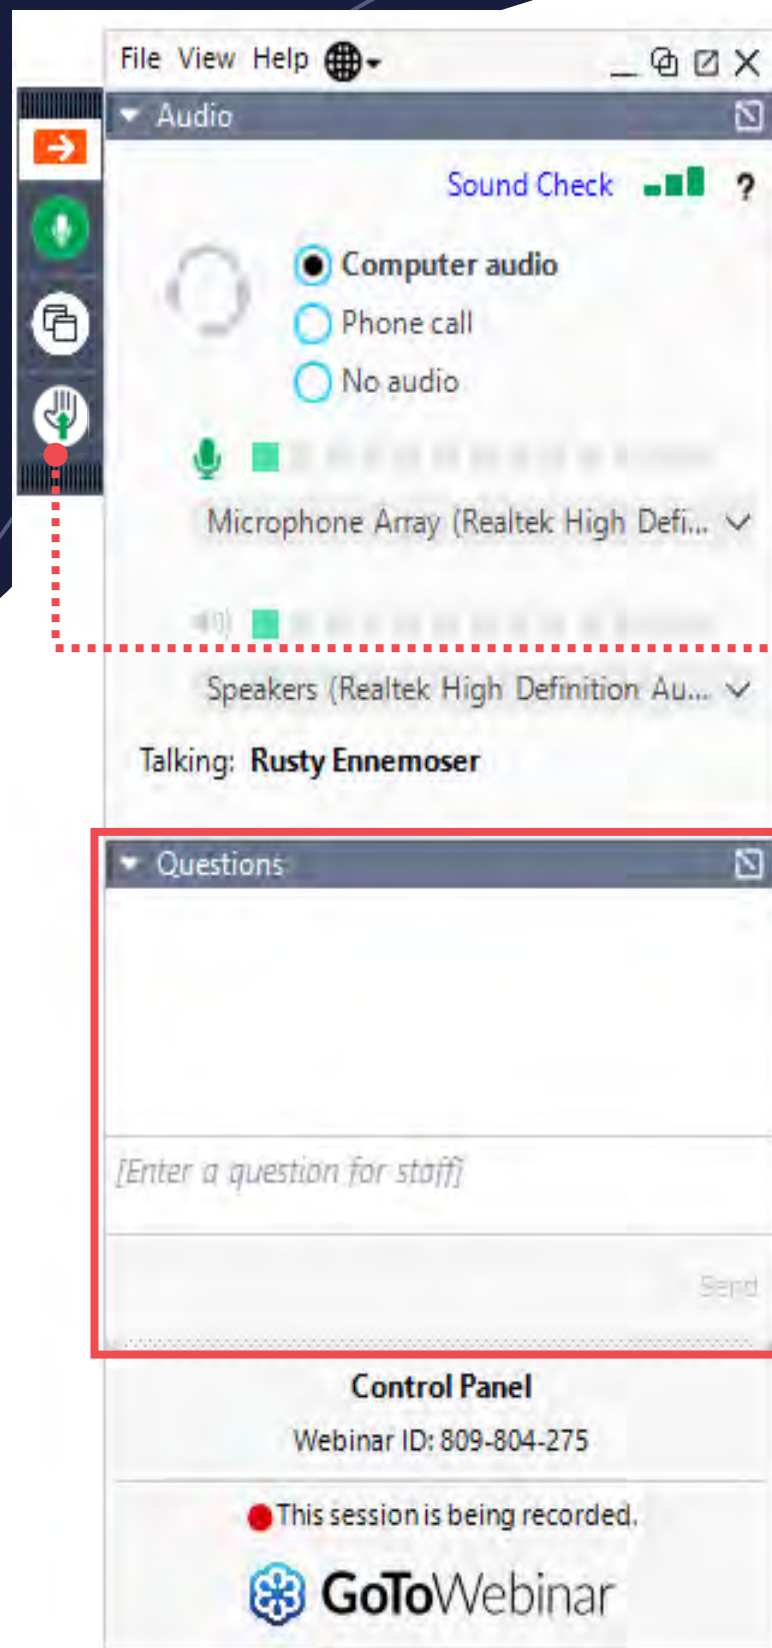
File View Help

Audio

Sound Check ?

Computer audio

Phone call

No audio

Microphone Array (Realtek High Defi...

Speakers (Realtek High Definition Au...

Talking: Rusty Ennemoser

Questions

[Enter a question for staff]

Send

Control Panel

Webinar ID: 809-804-275

This session is being recorded.

GoToWebinar